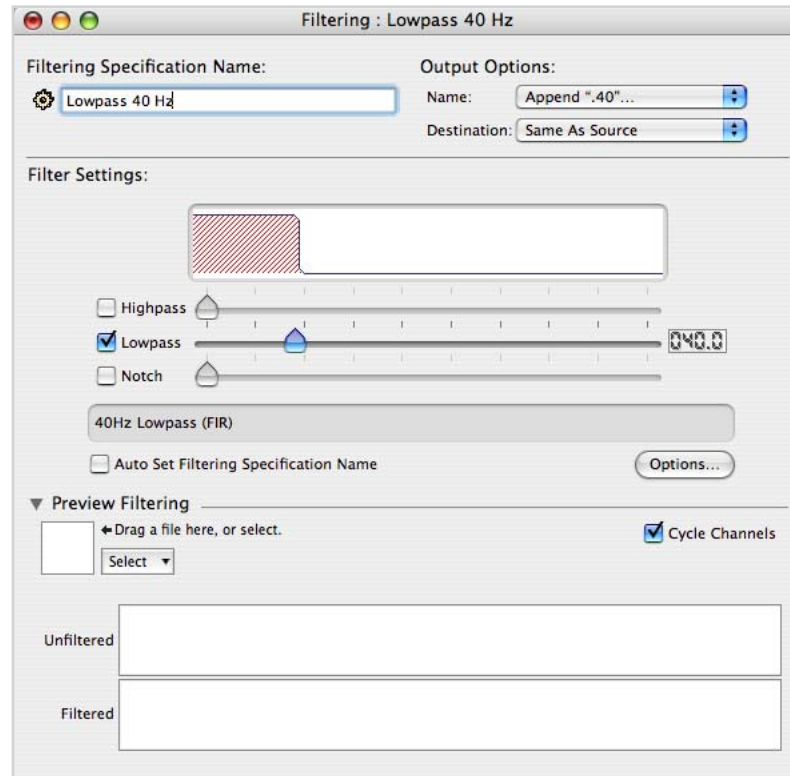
Filtering : Lowpass 40 Hz

Filtering Specification Name:

Lowpass 40 Hz

Output Options:

Name: Append ".40"...

Destination: Same As Source

Filter Settings:

Highpass

Lowpass

040.0

Notch

40Hz Lowpass (FIR)

Auto Set Filtering Specification Name

Options...

Preview Filtering

←Drag a file here, or select.

Select

Cycle Channels

Unfiltered

Filtered